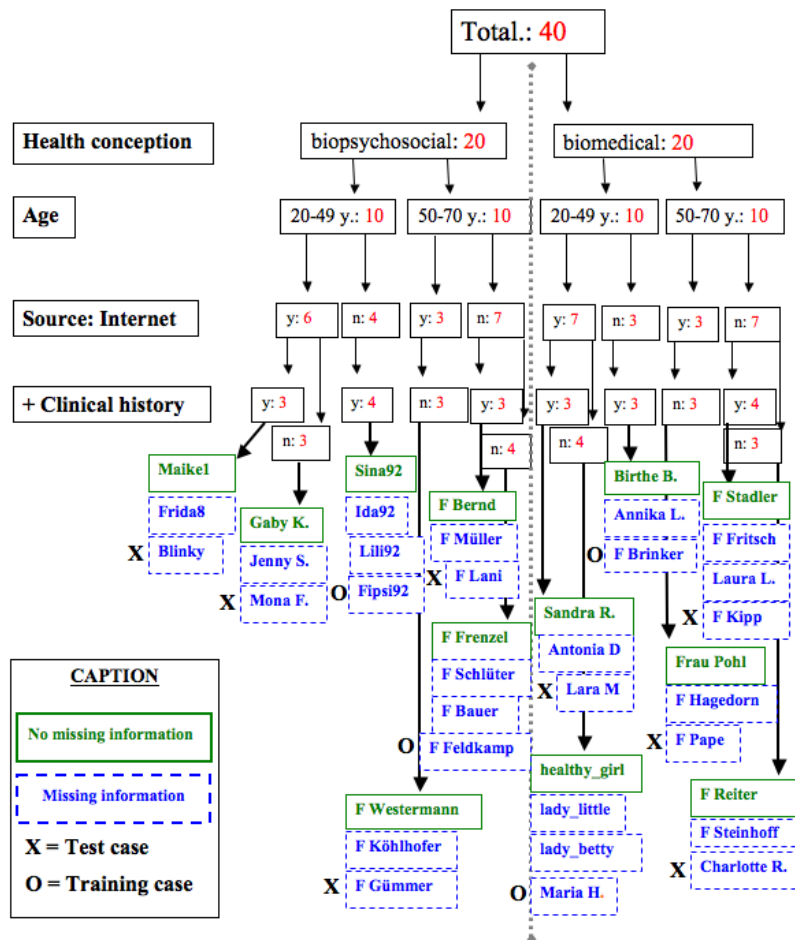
Total.: 40

Health conception

biopsychosocial: 20

biomedical: 20

Age

20-49 y.: 10

50-70 y.: 10

20-49 y.: 10

50-70 y.: 10

Source: Internet

y: 6

n: 4

y: 3

n: 7

y: 7

n: 3

y: 3

n: 7

+ Clinical history

y: 3

n: 3

y: 4

n: 3

y: 3

n: 4

y: 3

n: 4

y: 3

n: 3

y: 4

n: 3

Maike1

Frida8

X Blinky

Gaby K.

Jenny S.

X Mona F.

Sina92

Ida92

Lili92

O Fipsi92

F Bernd

F Müller

X F Lani

F Frenzel

F Schlüter

F Bauer

O F Feldkamp

F Westermann

F Köhlhofer

X F Gümmer

Sandra R.

Antonia D

X Lara M

healthy_girl

lady_little

lady_betty

O Maria H.

Birthe B.

Annika L.

O F Brinker

Frau Pohl

F Hagedorn

X F Pape

F Stadler

F Fritsch

Laura L.

X F Kipp

F Reiter

F Steinhoff

X Charlotte R.

CAPTION

No missing information

Missing information

X = Test case

O = Training case